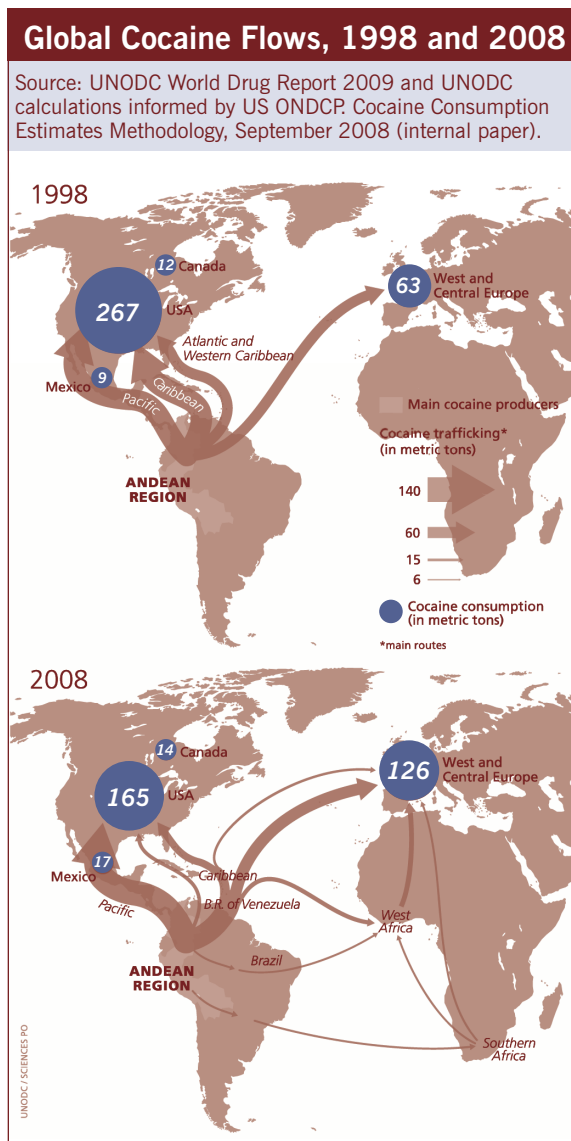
Global Cocaine Flows, 1998 and 2008

Source: UNODC World Drug Report 2009 and UNODC calculations informed by US ONDCP. Cocaine Consumption Estimates Methodology, September 2008 (internal paper).

1998

12 Canada

267 USA

Atlantic and Western Caribbean

Mexico 9

Pacific

Caribbean

ANDEAN REGION

63 West and Central Europe

Main cocaine producers

Cocaine trafficking* (in metric tons)

140

60

15

6

Cocaine consumption (in metric tons)

*main routes

2008

14 Canada

165 USA

Mexico 17

Pacific

Caribbean

B.R. of Venezuela

ANDEAN REGION

Brazil

126 West and Central Europe

West Africa

Southern Africa

UNODC / SCIENCES PO